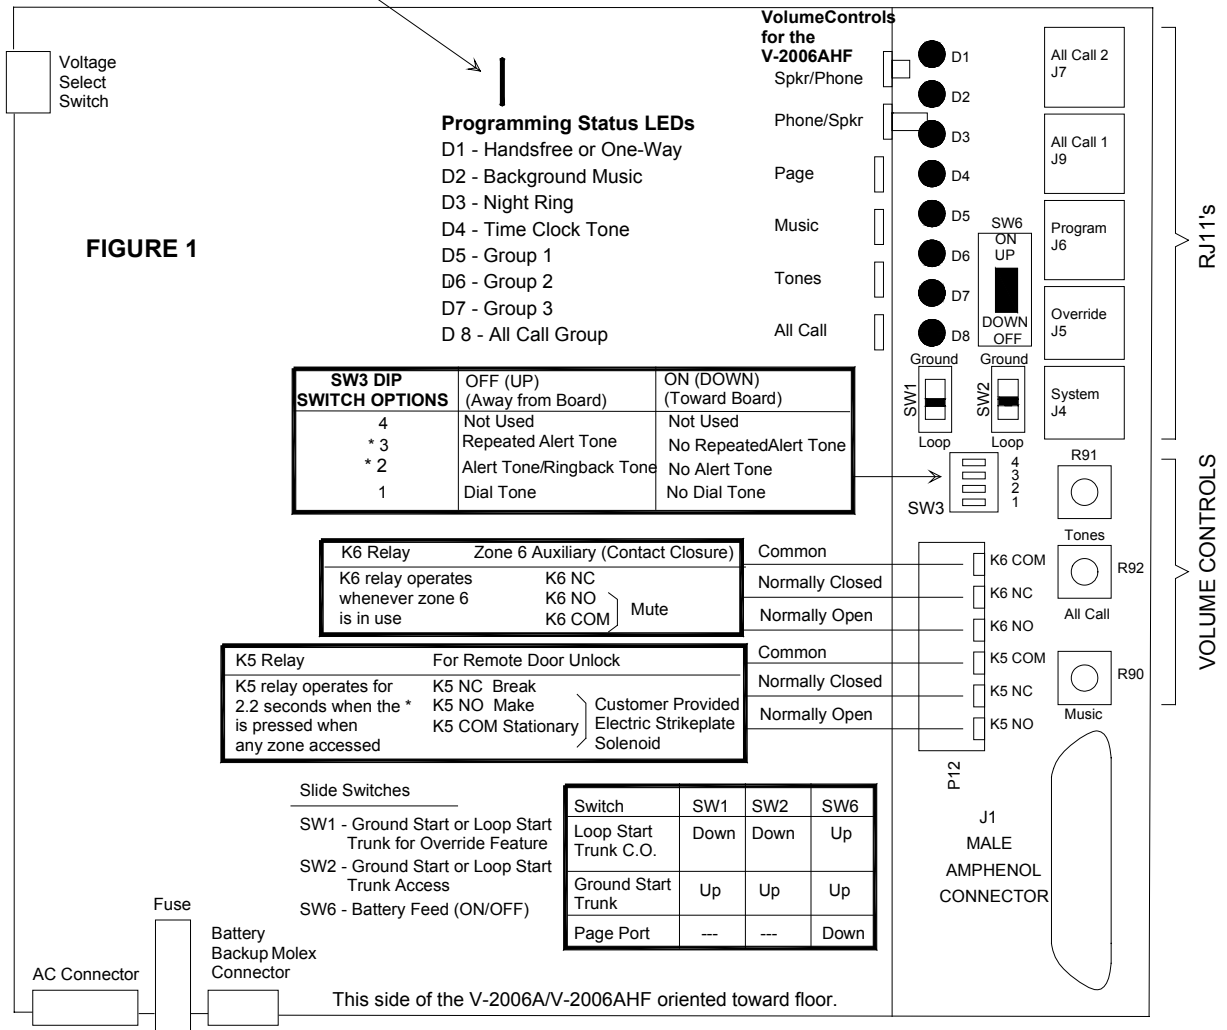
Voltage Select Switch

VolumeControls for the V-2006AHF

Spkr/Phone

Phone/Spkr

Page

Music

Tones

All Call

Programming Status LEDs

D1 - Handsfree or One-Way

D2 - Background Music

D3 - Night Ring

D4 - Time Clock Tone

D5 - Group 1

D6 - Group 2

D7 - Group 3

D 8 - All Call Group

FIGURE 1

D1

D2

D3

D4

D5

D6

D7

D8

SW6 ON UP DOWN OFF

All Call 2 J7

All Call 1 J9

Program J6

Override J5

System J4

RJ11's

Ground Ground

SW1 SW2

Loop Loop

| SW3 DIP SWITCH OPTIONS | OFF (UP) (Away from Board) | ON (DOWN) (Toward Board) |
|---|---|---|
| 4 | Not Used | Not Used |
| * 3 | Repeated Alert Tone | No RepeatedAlert Tone |
| * 2 | Alert Tone/Ringback Tone | No Alert Tone |
| 1 | Dial Tone | No Dial Tone |

4 3 2 1

SW3

R91

Tones

R92

All Call

R90

Music

VOLUME CONTROLS

K6 Relay Zone 6 Auxiliary (Contact Closure)

K6 relay operates whenever zone 6 is in use

K6 NC
K6 NO
K6 COM
Mute

Common

Normally Closed

Normally Open

K6 COM

K6 NC

K6 NO

K5 Relay For Remote Door Unlock

K5 relay operates for 2.2 seconds when the * is pressed when any zone accessed

K5 NC Break
K5 NO Make
K5 COM Stationary

Customer Provided Electric Strikeplate Solenoid

Common

Normally Closed

Normally Open

K5 COM

K5 NC

K5 NO

P12

Slide Switches

SW1 - Ground Start or Loop Start Trunk for Override Feature

SW2 - Ground Start or Loop Start Trunk Access

SW6 - Battery Feed (ON/OFF)

| Switch | SW1 | SW2 | SW6 |
|---|---|---|---|
| Loop Start Trunk C.O. | Down | Down | Up |
| Ground Start Trunk | Up | Up | Up |
| Page Port | --- | --- | Down |

J1 MALE AMPHENOL CONNECTOR

Fuse

Battery Backup Molex Connector

AC Connector

This side of the V-2006A/V-2006AHF oriented toward floor.